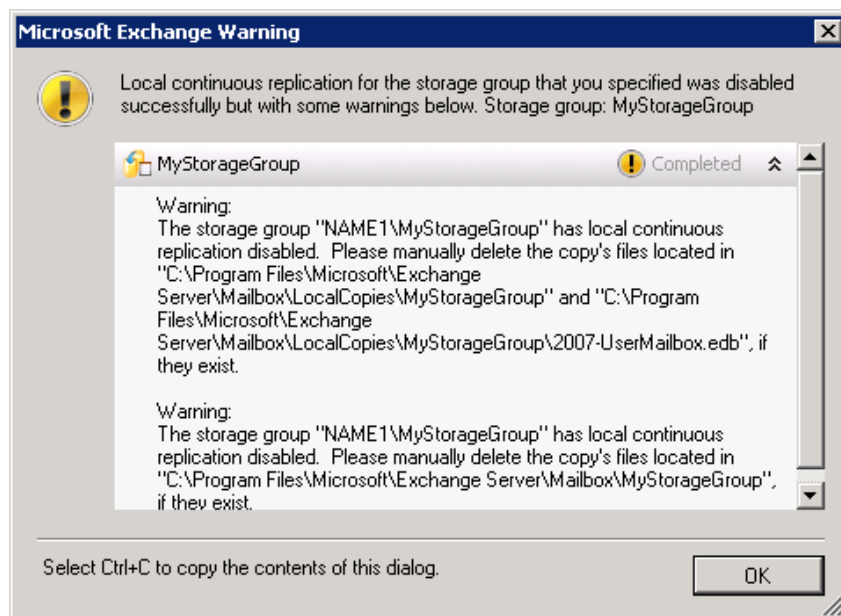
Microsoft Exchange Warning

Local continuous replication for the storage group that you specified was disabled successfully but with some warnings below. Storage group: MyStorageGroup

MyStorageGroup

Completed

Warning:
The storage group "NAME1\MyStorageGroup" has local continuous replication disabled. Please manually delete the copy's files located in "C:\Program Files\Microsoft\Exchange Server\Mailbox\LocalCopies\MyStorageGroup" and "C:\Program Files\Microsoft\Exchange Server\Mailbox\LocalCopies\MyStorageGroup\2007-UserMailbox.edb", if they exist.

Warning:
The storage group "NAME1\MyStorageGroup" has local continuous replication disabled. Please manually delete the copy's files located in "C:\Program Files\Microsoft\Exchange Server\Mailbox\MyStorageGroup", if they exist.

Select Ctrl+C to copy the contents of this dialog.

OK